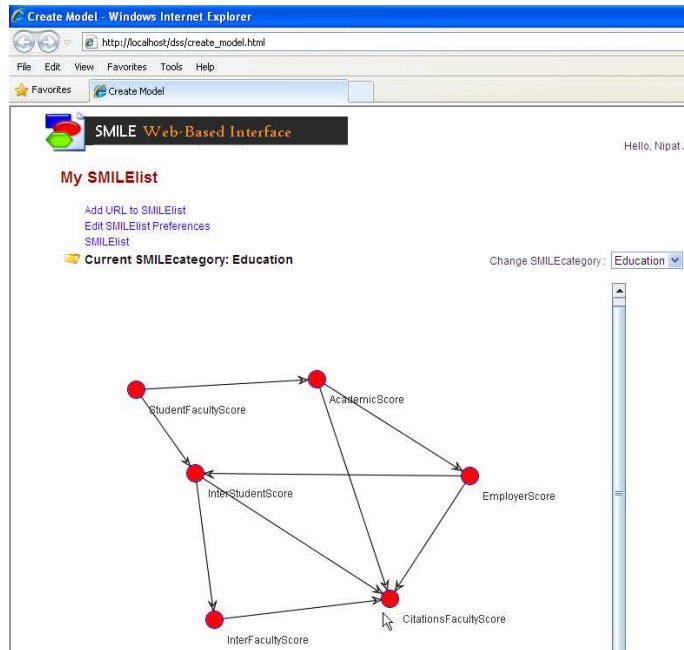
Create Model - Windows Internet Explorer

http://localhost/dss/create_model.html

File Edit View Favorites Tools Help

Favorites

Create Model

SMILE Web-Based Interface

Hello, Nipat

My SMILElist

Add URL to SMILElist
Edit SMILElist Preferences
SMILElist

Current SMILEcategory: Education

Change SMILEcategory : Education

StudentFacultyScore

AcademicScore

InterStudentScore

EmployerScore

CitationsFacultyScore

InterFacultyScore